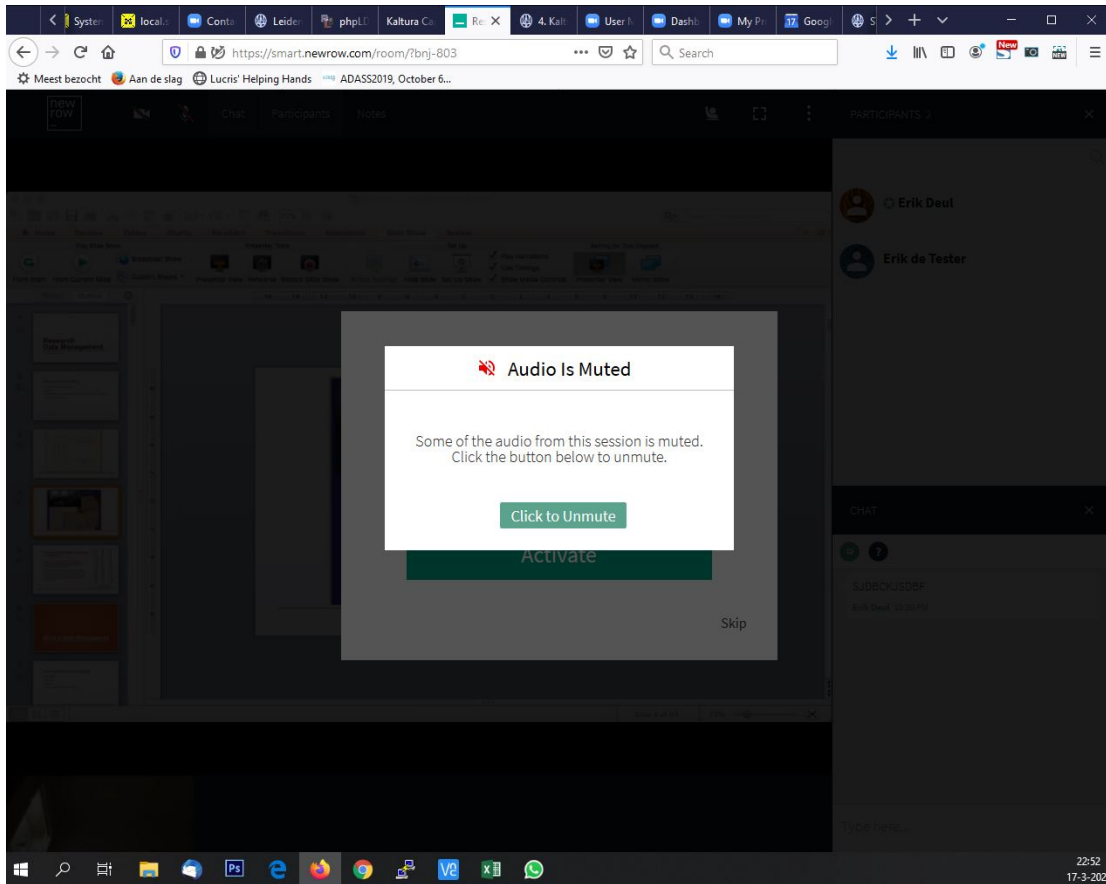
Systen | locals | Conta | Leiden | phpLD | Kaltura Ca | Re | 4. Kalt | User M | Dashb | My Pr | Googl | S

https://smart.newrow.com/room/?bnj-803

Search

New

Meest bezocht   Aan de slag   Lucris' Helping Hands   ADASS2019, October 6...

new row

Chat   Participants   Notes

PARTICIPANTS 2

Erik Deul

Erik de Tester

Audio Is Muted

Some of the audio from this session is muted. Click the button below to unmute.

Click to Unmute

Activate

Skip

CHAT

SJDBOKJSDF

Erik Deul, 10:20 PM

Type here...

22:52
17-3-202